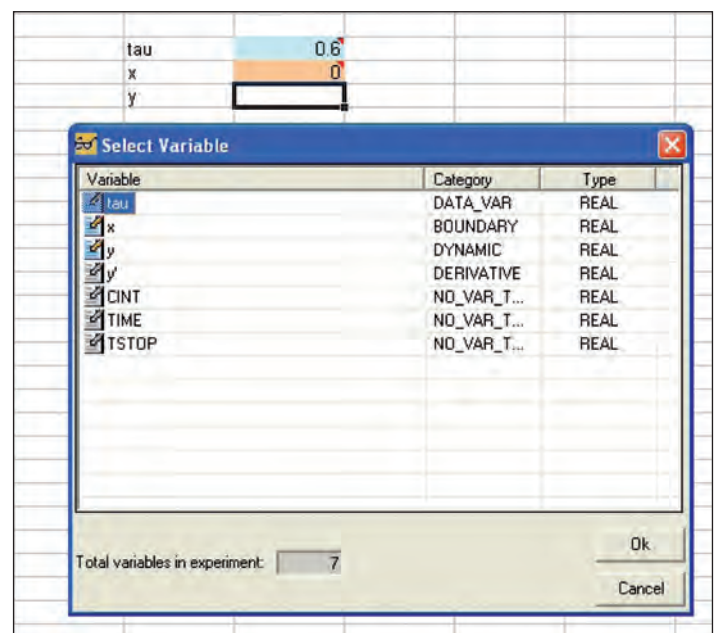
tau 0.6
x 0
y

Select Variable

| Variable | Category | Type |
|---|---|---|
| tau | DATA_VAR | REAL |
| x | BOUNDARY | REAL |
| y | DYNAMIC | REAL |
| y' | DERIVATIVE | REAL |
| CINT | NO_VAR_T... | REAL |
| TIME | NO_VAR_T... | REAL |
| TSTOP | NO_VAR_T... | REAL |

Total variables in experiment: 7

Ok

Cancel